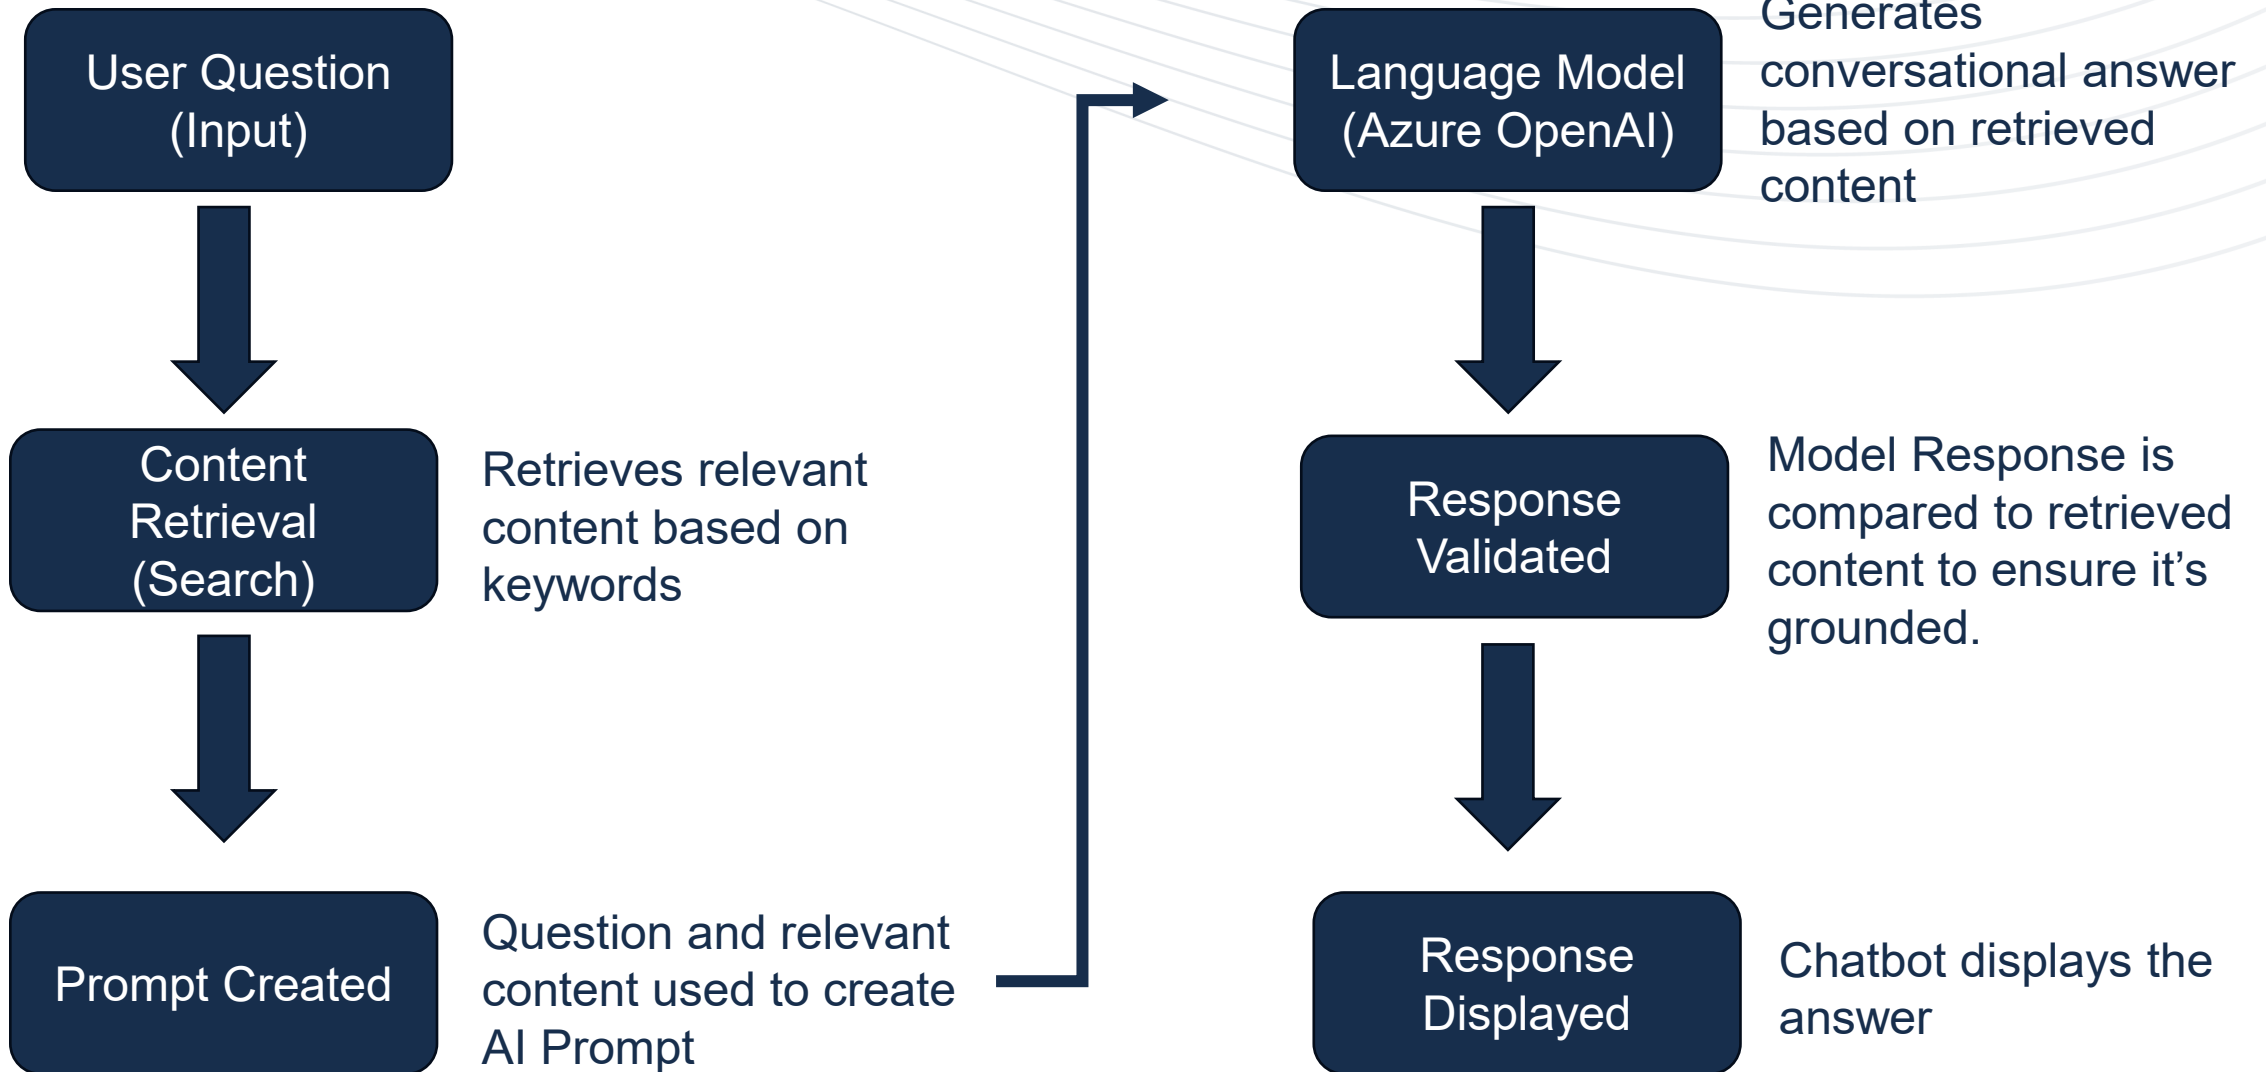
User Question (Input)

Content Retrieval (Search)

Retrieves relevant content based on keywords

Prompt Created

Question and relevant content used to create AI Prompt

Language Model (Azure OpenAI)

Generates conversational answer based on retrieved content

Response Validated

Model Response is compared to retrieved content to ensure it’s grounded.

Response Displayed

Chatbot displays the answer